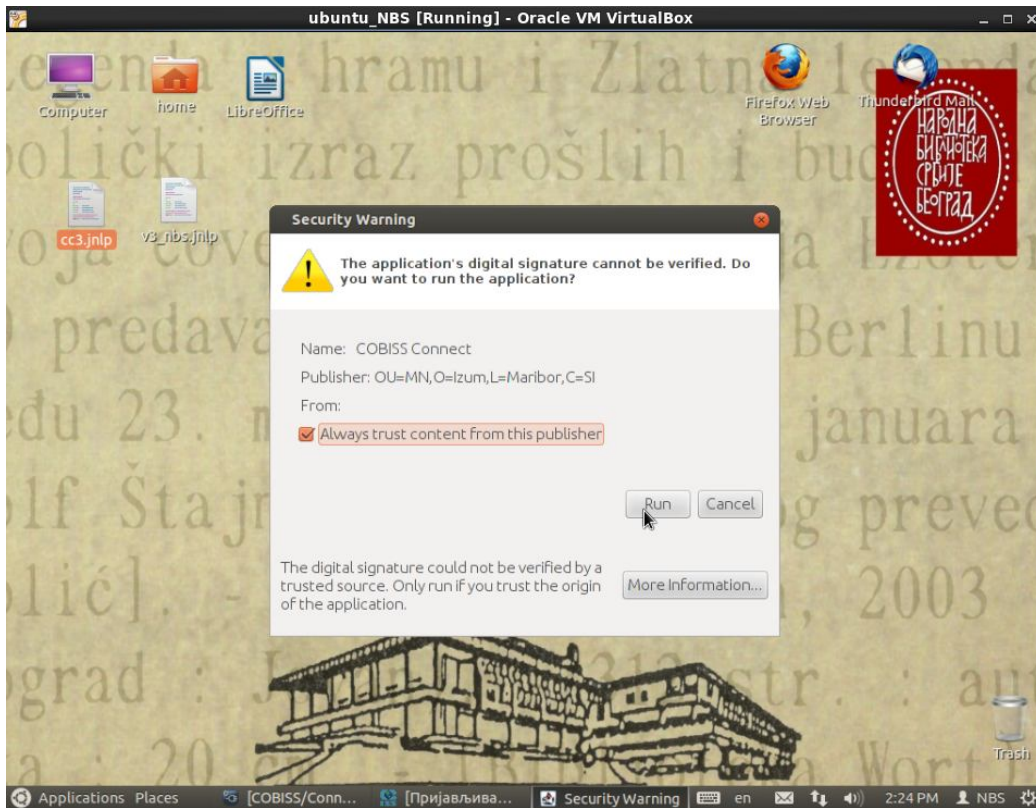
ubuntu_NBS [Running] - Oracle VM VirtualBox

Computer
home
LibreOffice
Firefox Web Browser
Thunderbird Mail

НАРОДНА БИБЛИОТЕКА СРБИЈЕ БЕОГРАД

cc3.jnlp
v3_nbs.jnlp

Security Warning

The application's digital signature cannot be verified. Do you want to run the application?

Name: COBISS Connect
Publisher: OU=MN,O=Izum,L=Maribor,C=SI
From:

Always trust content from this publisher

Run
Cancel

The digital signature could not be verified by a trusted source. Only run if you trust the origin of the application.

More Information...

Trash

Applications Places [COBISS/Conn... [Пријављива... Security Warning en 2:24 PM NBS